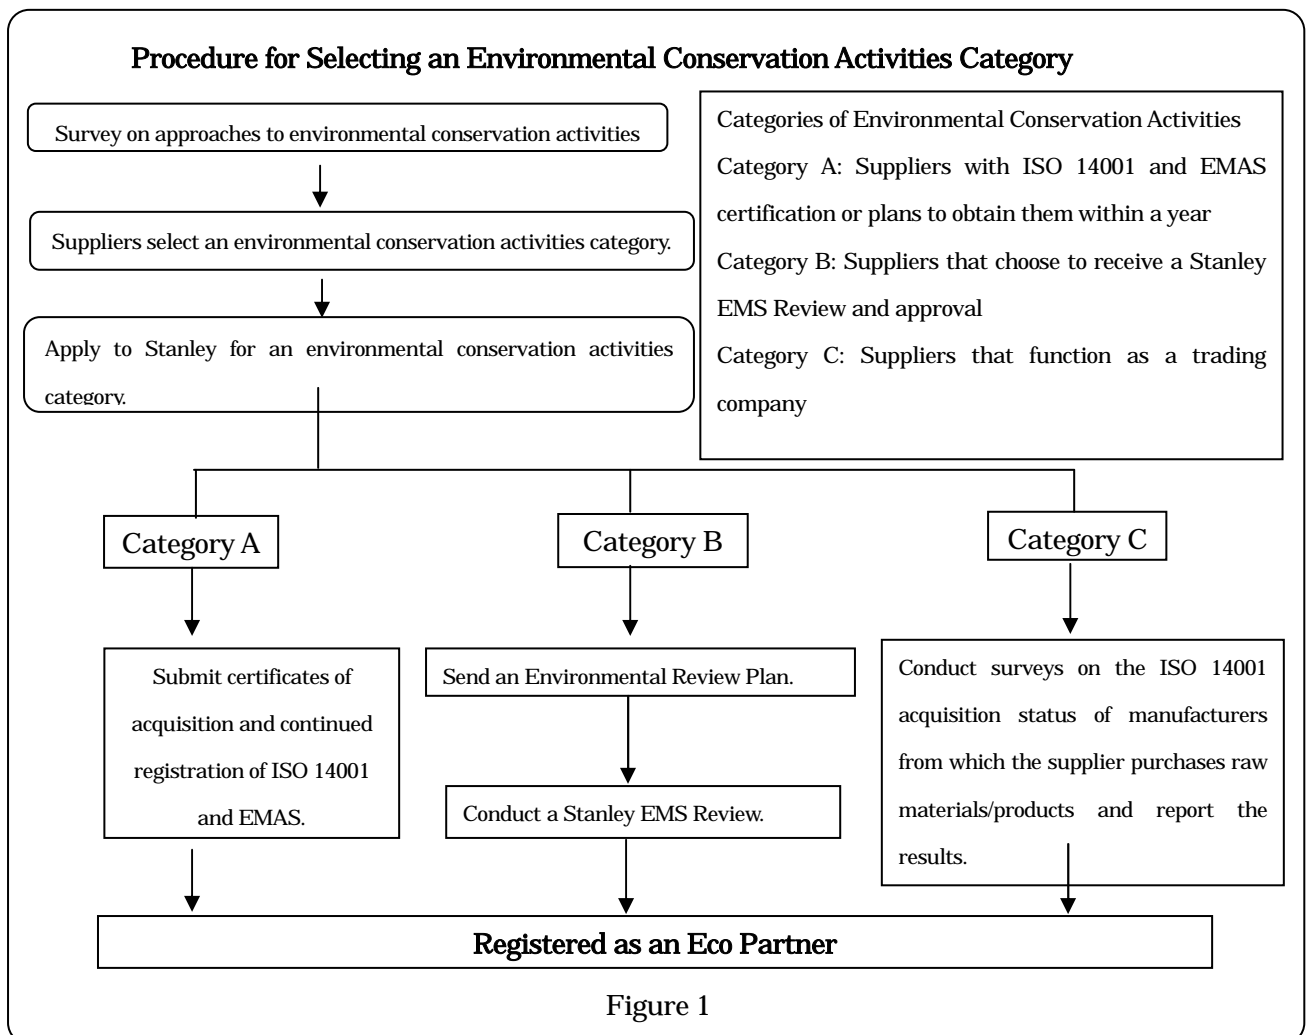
Procedure for Selecting an Environmental Conservation Activities Category

Survey on approaches to environmental conservation activities

Suppliers select an environmental conservation activities category.

Apply to Stanley for an environmental conservation activities category.

Categories of Environmental Conservation Activities
Category A: Suppliers with ISO 14001 and EMAS certification or plans to obtain them within a year
Category B: Suppliers that choose to receive a Stanley EMS Review and approval
Category C: Suppliers that function as a trading company

Category A

Category B

Category C

Submit certificates of acquisition and continued registration of ISO 14001 and EMAS.

Send an Environmental Review Plan.

Conduct a Stanley EMS Review.

Conduct surveys on the ISO 14001 acquisition status of manufacturers from which the supplier purchases raw materials/products and report the results.

Registered as an Eco Partner

Figure 1